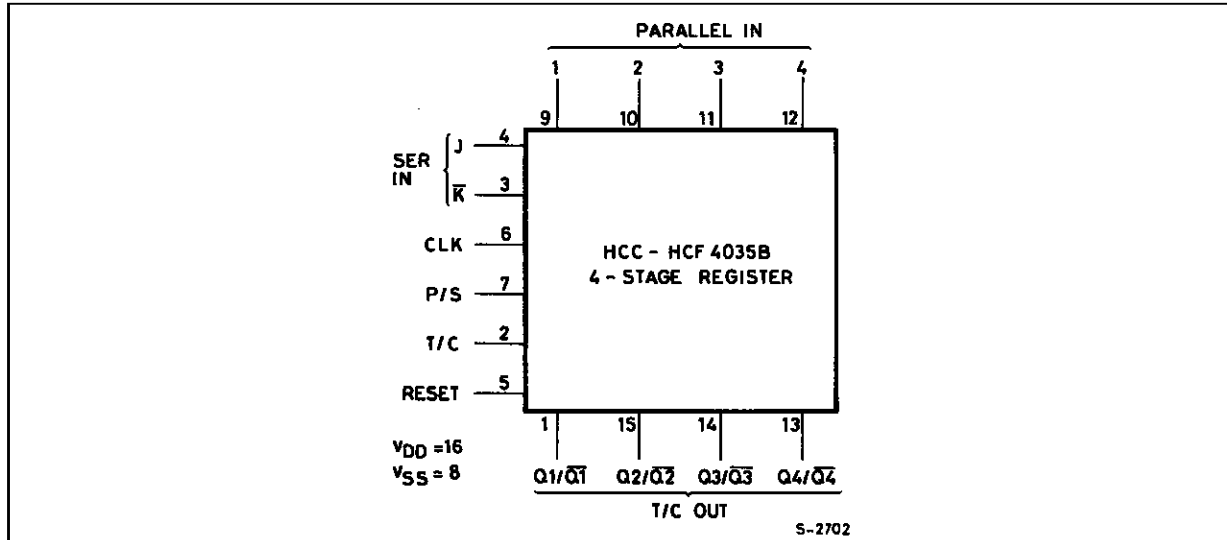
PARALLEL IN

1 2 3 4

9 10 11 12

SER IN

J 4

$\overline{K}$ 3

CLK 6

P/S 7

T/C 2

RESET 5

HCC - HCF 4035B
4 - STAGE REGISTER

1 15 14 13

$V_{DD}$ =16
$V_{SS}$ = 8

Q1/$\overline{Q1}$ Q2/$\overline{Q2}$ Q3/$\overline{Q3}$ Q4/$\overline{Q4}$

T/C OUT

S-2702